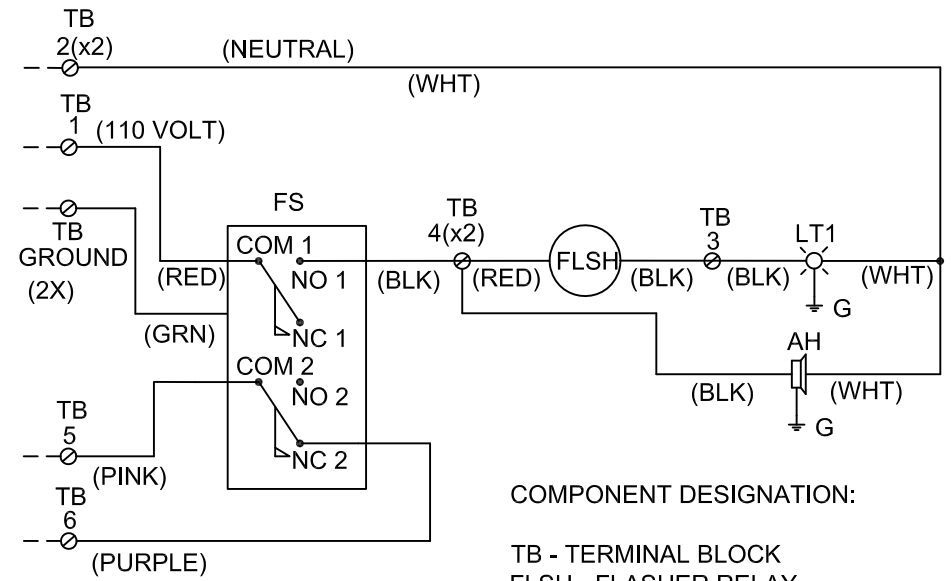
TB
2(x2)
(NEUTRAL)
(WHT)
TB
1
(110 VOLT)
TB
GROUND
(2X)
FS
COM 1
NO 1
NC 1
(RED)
(GRN)
COM 2
NO 2
NC 2
TB
4(x2)
(BLK)
(RED)
FLSH
(BLK)
TB
3
(BLK)
LT1
(WHT)
G
AH
(BLK)
(WHT)
G
TB
5
(PINK)
TB
6
(PURPLE)

COMPONENT DESIGNATION:

TB - TERMINAL BLOCK
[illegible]